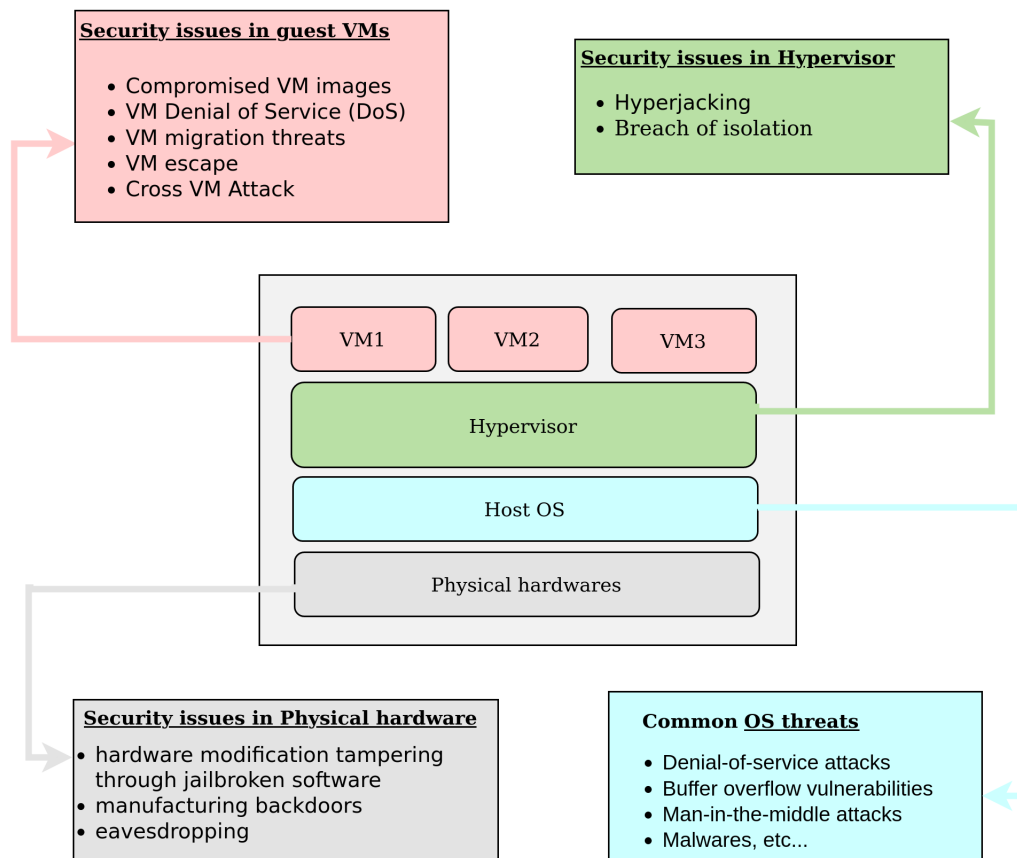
**Security issues in guest VMs**

- Compromised VM images
- VM Denial of Service (DoS)
- VM migration threats
- VM escape
- Cross VM Attack

**Security issues in Hypervisor**

- Hyperjacking
- Breach of isolation

VM1

VM2

VM3

Hypervisor

Host OS

Physical hardwares

**Security issues in Physical hardware**

- hardware modification tampering through jailbroken software
- manufacturing backdoors
- eavesdropping

**Common OS threats**

- Denial-of-service attacks
- Buffer overflow vulnerabilities
- Man-in-the-middle attacks
- Malwares, etc...